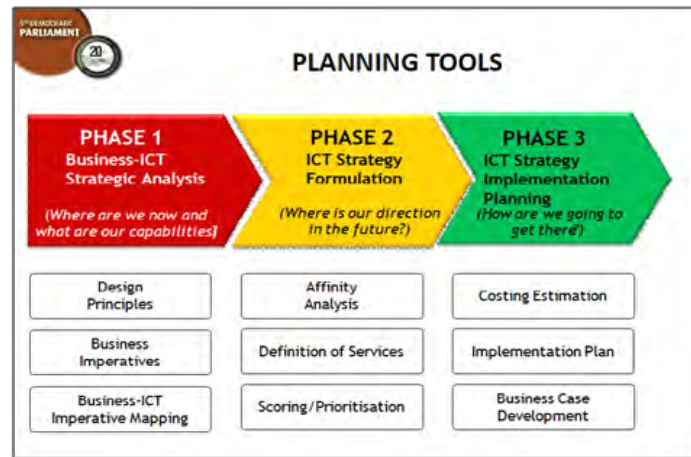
5th DEMOCRATIC PARLIAMENT

20

PLANNING TOOLS

PHASE 1
Business-ICT Strategic Analysis
(Where are we now and what are our capabilities]

PHASE 2
ICT Strategy Formulation
(Where is our direction in the future?)

PHASE 3
ICT Strategy Implementation Planning
(How are we going to get there?)

Design Principles

Business Imperatives

Business-ICT Imperative Mapping

Affinity Analysis

Definition of Services

Scoring/Prioritisation

Costing Estimation

Implementation Plan

Business Case Development